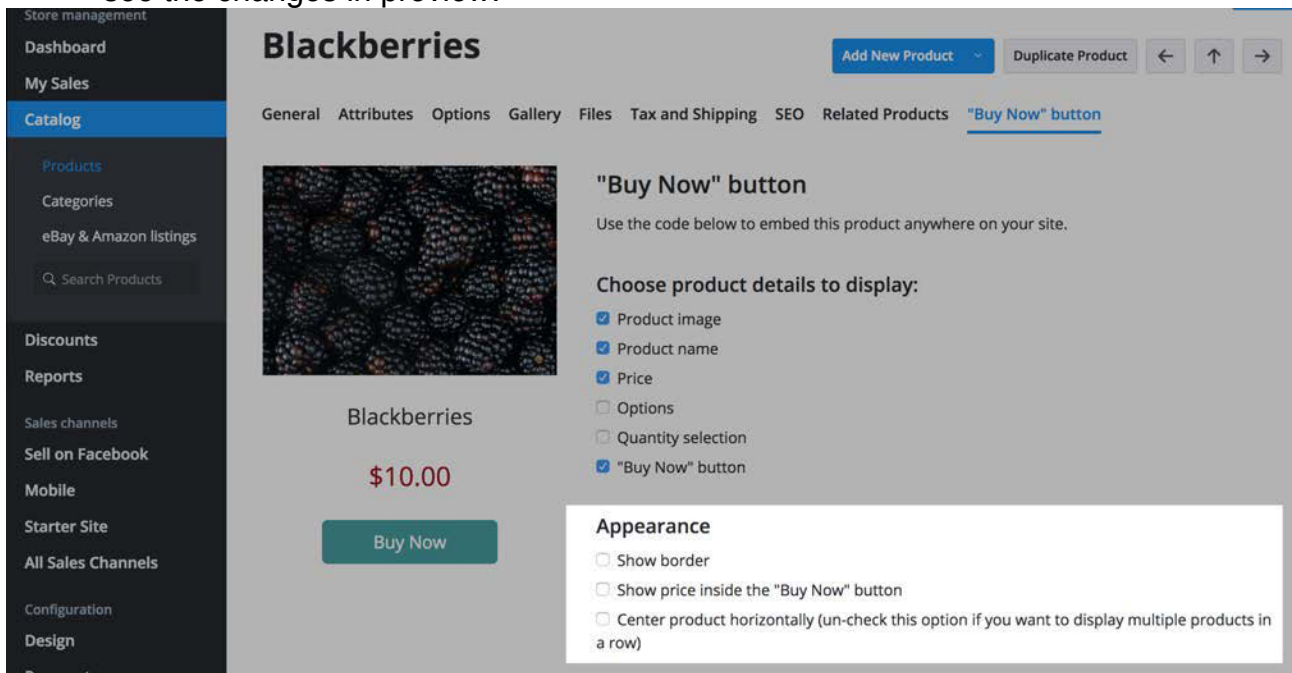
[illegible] the changes in preview.

Store management
Dashboard
My Sales
Catalog
Products
Categories
eBay & Amazon listings
Search Products
Discounts
Reports
Sales channels
Sell on Facebook
Mobile
Starter Site
All Sales Channels
Configuration
Design

Blackberries

Add New Product
Duplicate Product
←
↑
→

General Attributes Options Gallery Files Tax and Shipping SEO Related Products "Buy Now" button

Blackberries

$10.00

Buy Now

"Buy Now" button

Use the code below to embed this product anywhere on your site.

Choose product details to display:

Product image
Product name
Price
Options
Quantity selection
"Buy Now" button

Appearance

Show border
Show price inside the "Buy Now" button
Center product horizontally (un-check this option if you want to display multiple products in a row)